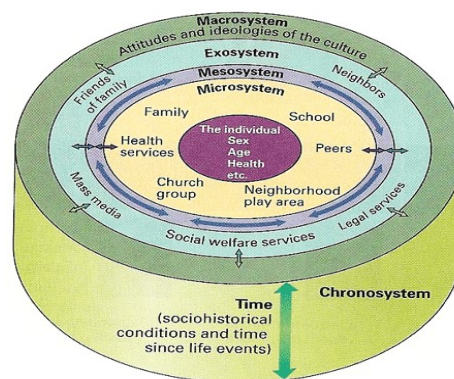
Macrosystem
Attitudes and ideologies of the culture
Exosystem
Friends of family
Neighbors
Mesosystem
Microsystem
Family
School
The individual
Sex
Age
Health
etc.
Health services
Peers
Church group
Neighborhood play area
Mass media
Legal services
Social welfare services
Time
(sociohistorical conditions and time since life events)
Chronosystem